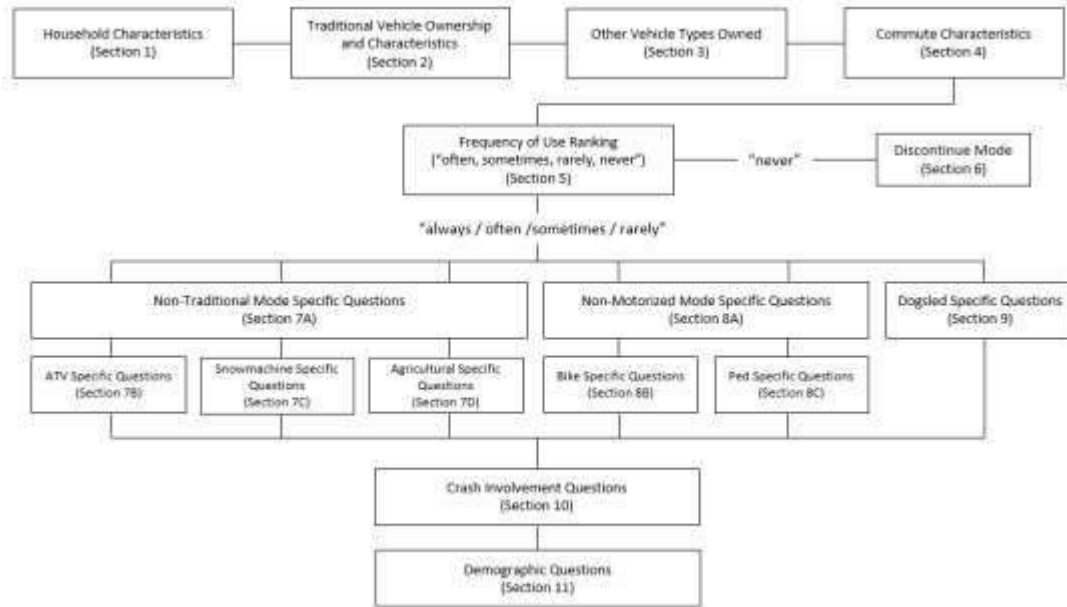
Household Characteristics
(Section 1)

Traditional Vehicle Ownership and Characteristics
(Section 2)

Other Vehicle Types Owned
(Section 3)

Commute Characteristics
(Section 4)

Frequency of Use Ranking
("often, sometimes, rarely, never")
(Section 5)

"never"

Discontinue Mode
(Section 6)

"always / often /sometimes / rarely"

Non-Traditional Mode Specific Questions
(Section 7A)

Non-Motorized Mode Specific Questions
(Section 8A)

Dogsled Specific Questions
(Section 9)

ATV Specific Questions
(Section 7B)

Snowmachine Specific Questions
(Section 7C)

Agricultural Specific Questions
(Section 7D)

Bike Specific Questions
(Section 8B)

Ped Specific Questions
(Section 8C)

Crash Involvement Questions
(Section 10)

Demographic Questions
(Section 11)